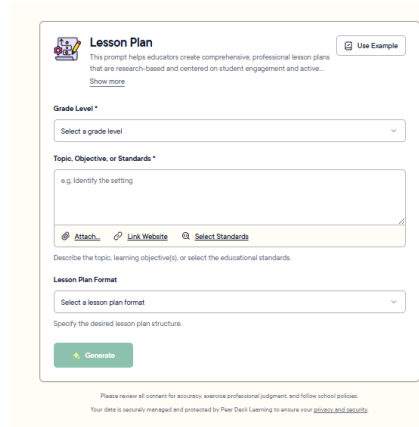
Lesson Plan

This prompt helps educators create comprehensive, professional lesson plans that are research-based and centered on student engagement and active...

Show more

Use Example

Grade Level *

Select a grade level

Topic, Objective, or Standards *

e.g. Identify the setting

Attach... Link Website Select Standards

Describe the topic, learning objective(s), or select the educational standards.

Lesson Plan Format

Select a lesson plan format

Specify the desired lesson plan structure.

Generate

Please review all content for accuracy, exercise professional judgment, and follow school policies.

Your data is securely managed and protected by Pear Deck Learning to ensure your privacy and security.